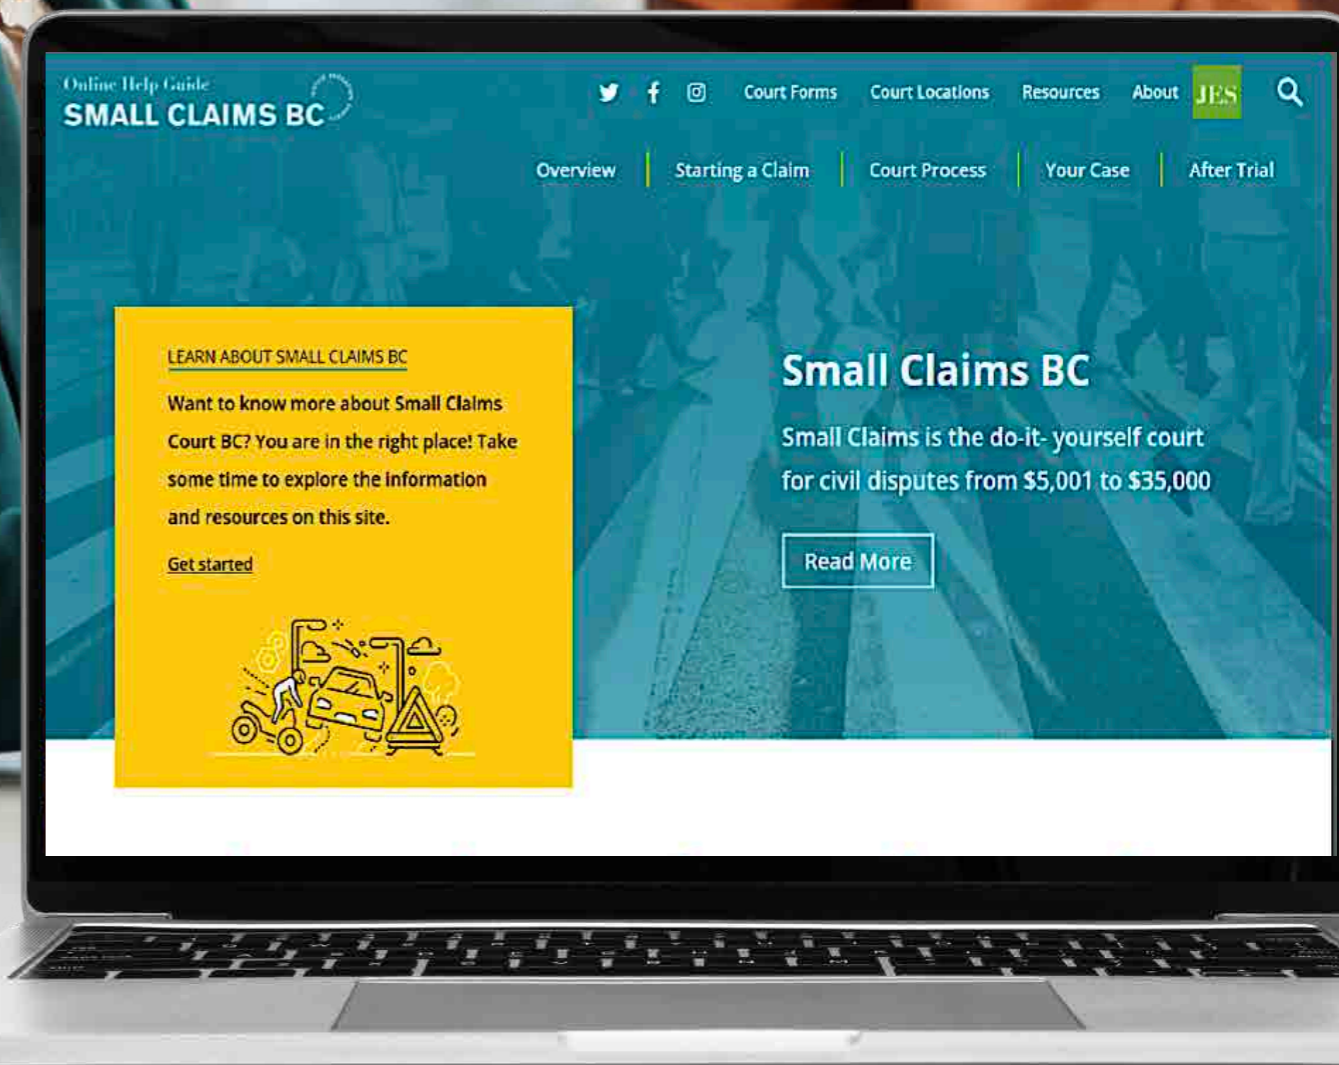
Online Help Guide
SMALL CLAIMS BC

Court Forms Court Locations Resources About JES

Overview | Starting a Claim | Court Process | Your Case | After Trial

LEARN ABOUT SMALL CLAIMS BC

Want to know more about Small Claims Court BC? You are in the right place! Take some time to explore the information and resources on this site.

Get started

Small Claims BC

Small Claims is the do-it- yourself court for civil disputes from $5,001 to $35,000

Read More